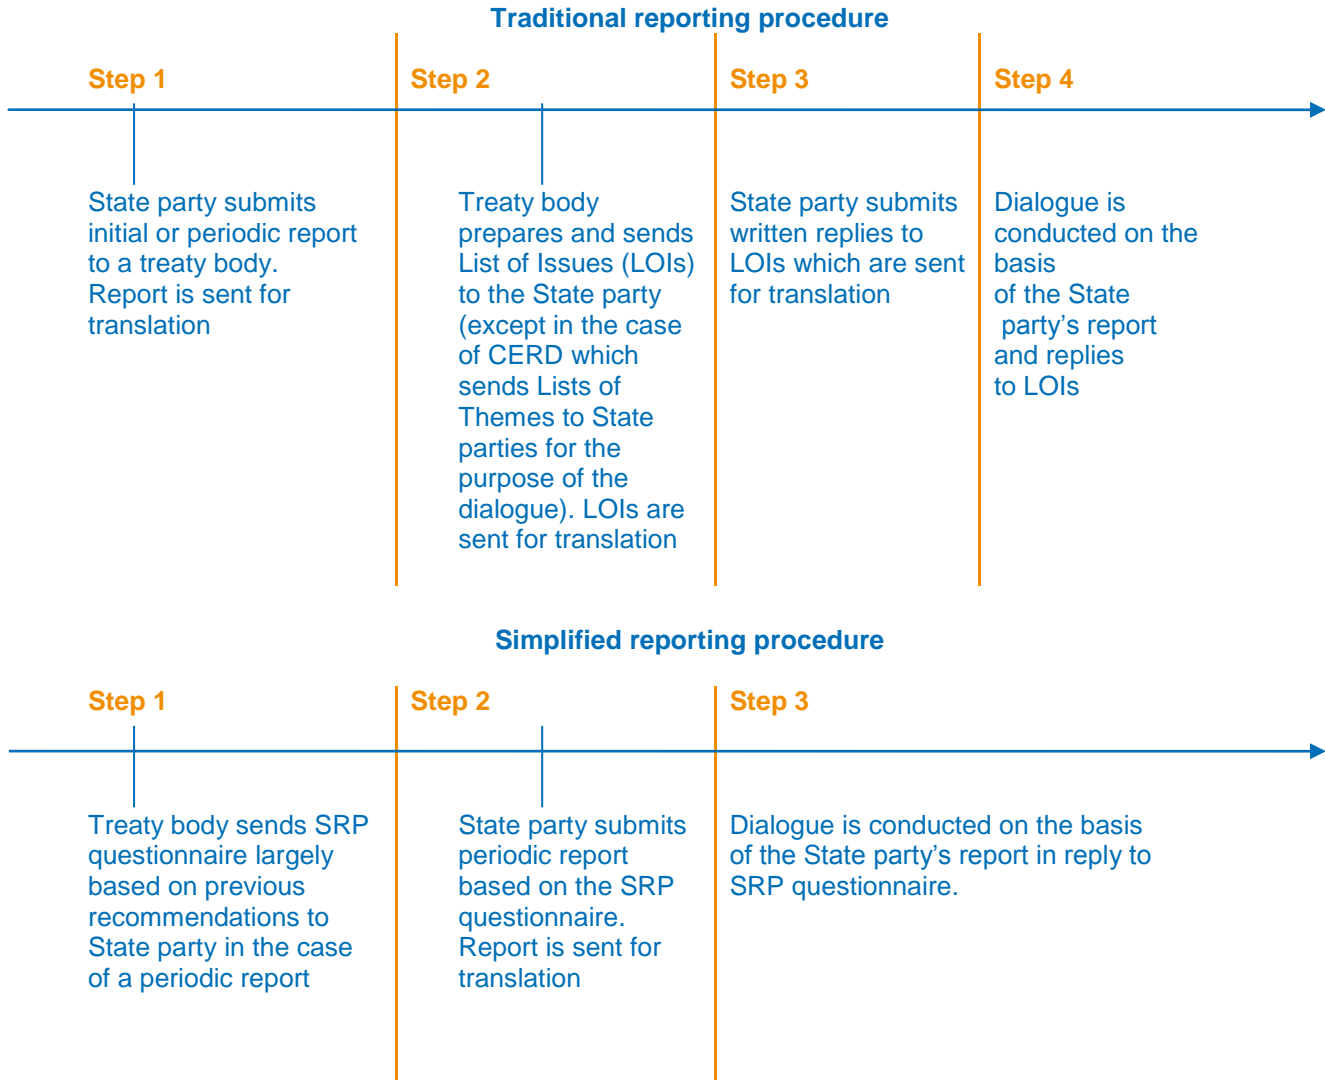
Traditional reporting procedure

Step 1

Step 2

Step 3

Step 4

State party submits initial or periodic report to a treaty body. Report is sent for translation

Treaty body prepares and sends List of Issues (LOIs) to the State party (except in the case of CERD which sends Lists of Themes to State parties for the purpose of the dialogue). LOIs are sent for translation

State party submits written replies to LOIs which are sent for translation

Dialogue is conducted on the basis of the State party's report and replies to LOIs

Simplified reporting procedure

Step 1

Step 2

Step 3

Treaty body sends SRP questionnaire largely based on previous recommendations to State party in the case of a periodic report

State party submits periodic report based on the SRP questionnaire. Report is sent for translation

Dialogue is conducted on the basis of the State party's report in reply to SRP questionnaire.